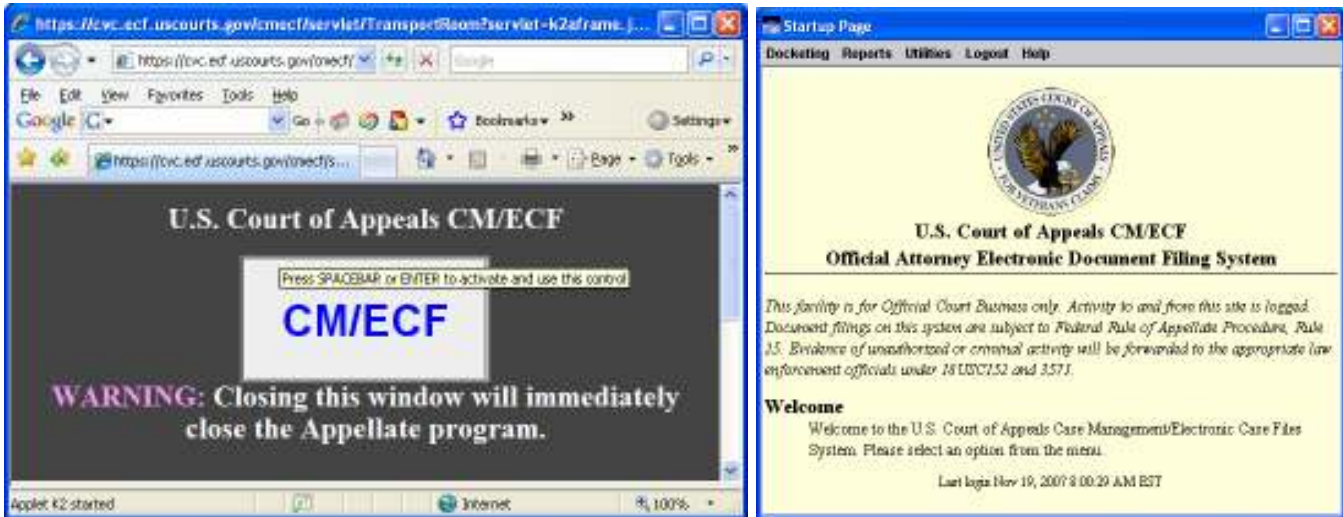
https://cvc.ecf.uscourts.gov/cmecf/servlet/TransportRoom?servlet=k2aframe.j...

https://cvc.ecf.uscourts.gov/cmecf/

Google

File Edit View Favorites Tools Help

Google G- Go Bookmarks » Settings

https://cvc.ecf.uscourts.gov/cmecf/s... Page Tools »

U.S. Court of Appeals CM/ECF

Press SPACEBAR or ENTER to activate and use this control

CM/ECF

WARNING: Closing this window will immediately close the Appellate program.

Applet K2 started Internet 100%

Startup Page

Docketing Reports Utilities Logout Help

UNITED STATES COURT OF APPEALS FOR VETERANS CLAIMS

U.S. Court of Appeals CM/ECF
Official Attorney Electronic Document Filing System

This facility is for Official Court Business only. Activity to and from this site is logged. Document filings on this system are subject to Federal Rule of Appellate Procedure, Rule 25. Evidence of unauthorized or criminal activity will be forwarded to the appropriate law enforcement officials under 18USC152 and 3571.

Welcome

Welcome to the U.S. Court of Appeals Case Management/Electronic Case Files System. Please select an option from the menu.

Last login Nov 19, 2007 8:00:29 AM EST